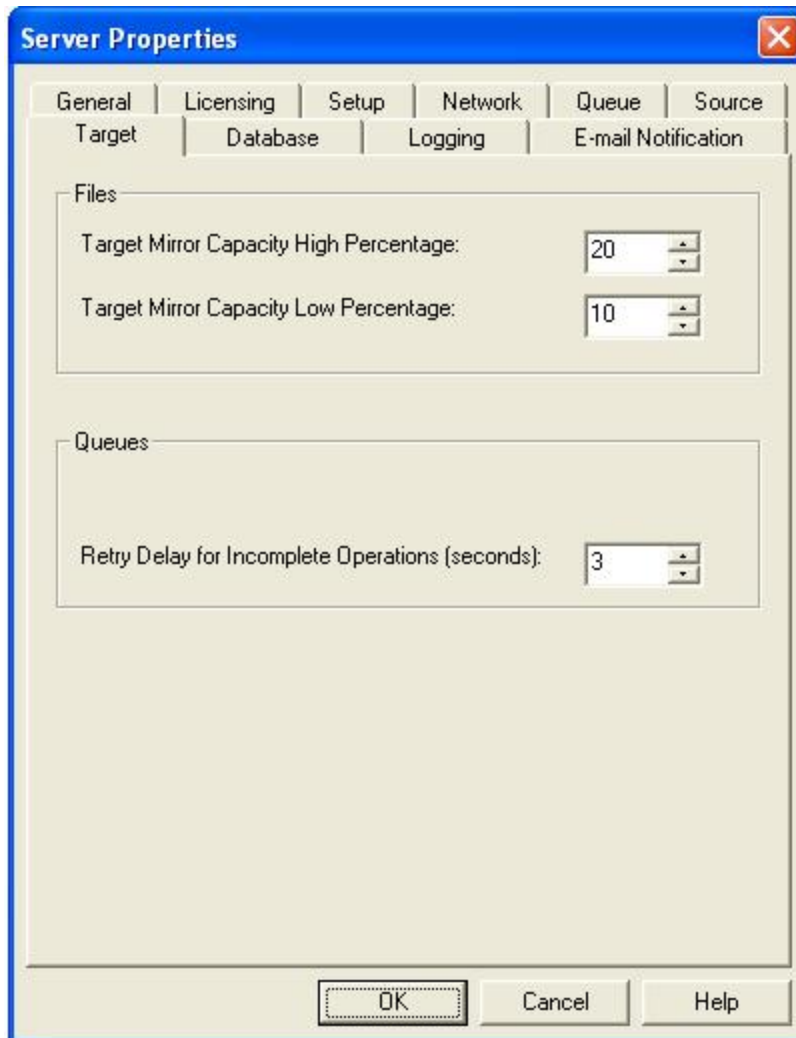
Server Properties

General | Licensing | Setup | Network | Queue | Source
Target | Database | Logging | E-mail Notification

Files

Target Mirror Capacity High Percentage: 20

Target Mirror Capacity Low Percentage: 10

Queues

Retry Delay for Incomplete Operations (seconds): 3

OK Cancel Help